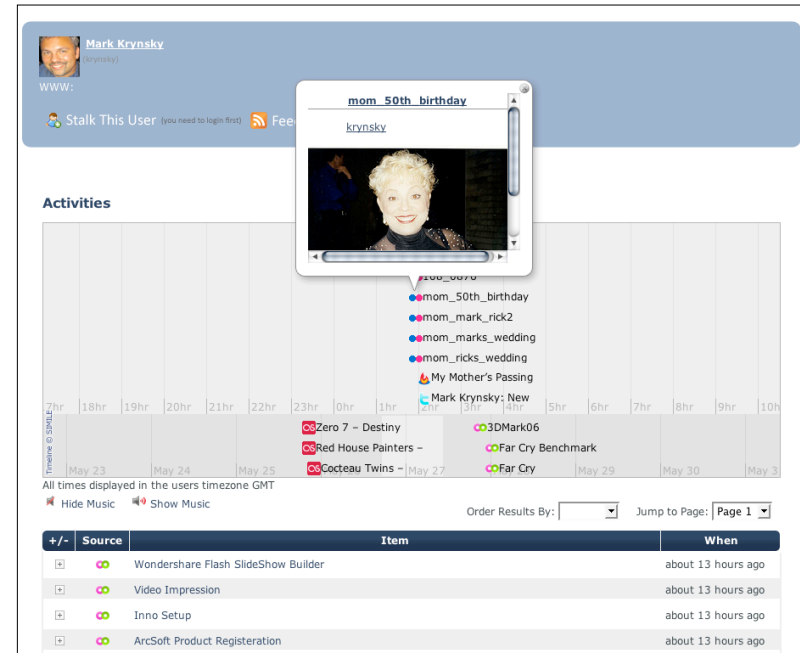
Mark Krynsky
(krynsky)
WWW:

Stalk This User (you need to login first) Fee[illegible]

mom_50th_birthday
krynsky

Activities

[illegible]106_6878
mom_50th_birthday
mom_mark_rick2
mom_marks_wedding
mom_ricks_wedding
My Mother's Passing
Mark Krynsky: New

7hr 18hr 19hr 20hr 21hr 22hr 23hr 0hr 1hr 2hr 3hr 4hr 5hr 6hr 7hr 8hr 9hr 10h

Timeline © SIMILE
Zero 7 – Destiny
Red House Painters –
Cocteau Twins –
3DMark06
Far Cry Benchmark
Far Cry
May 23 May 24 May 25 May 27 May 29 May 30 May 3

All times displayed in the users timezone GMT
Hide Music Show Music

Order Results By: Jump to Page: Page 1

| +/- | Source | Item | When |
|---|---|---|---|
| + | | Wondershare Flash SlideShow Builder | about 13 hours ago |
| + | | Video Impression | about 13 hours ago |
| + | | Inno Setup | about 13 hours ago |
| + | | ArcSoft Product Registeration | about 13 hours ago |